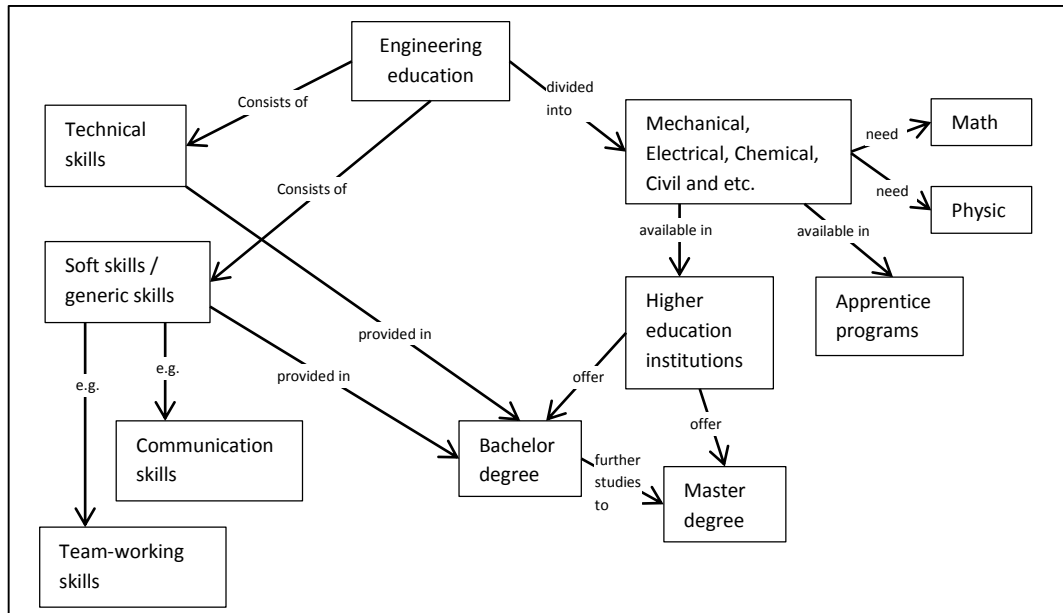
Engineering education

Consists of

divided into

Technical skills

Mechanical, Electrical, Chemical, Civil and etc.

need

Math

need

Physic

Consists of

available in

available in

Soft skills / generic skills

Higher education institutions

Apprentice programs

provided in

e.g.

provided in

offer

e.g.

Communication skills

Bachelor degree

offer

further studies to

Master degree

Team-working skills